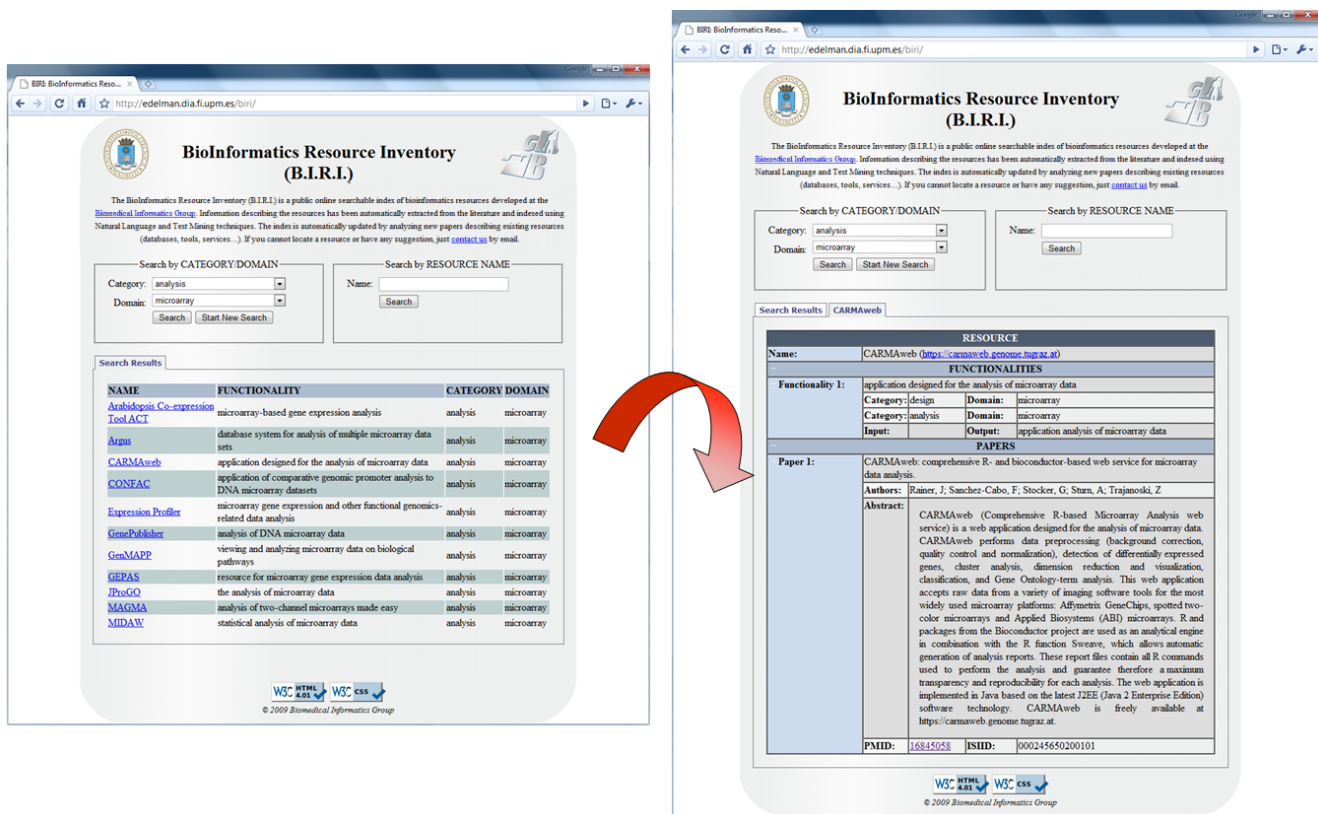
BIRI: BioInformatics Reso... ×

Google

http://edelman.dia.fi.upm.es/biri/

BioInformatics Resource Inventory (B.I.R.I.)

The BioInformatics Resource Inventory (B.I.R.I.) is a public online searchable index of bioinformatics resources developed at the Biomedical Informatics Group. Information describing the resources has been automatically extracted from the literature and indexed using Natural Language and Text Mining techniques. The index is automatically updated by analyzing new papers describing existing resources (databases, tools, services...). If you cannot locate a resource or have any suggestion, just contact us by email.

Search by CATEGORY/DOMAIN

Category: analysis

Domain: microarray

Search Start New Search

Search by RESOURCE NAME

Name:

Search

Search Results

| NAME | FUNCTIONALITY | CATEGORY | DOMAIN |
|---|---|---|---|
| Arabidopsis Co-expression Tool ACT | microarray-based gene expression analysis | analysis | microarray |
| Argus | database system for analysis of multiple microarray data sets | analysis | microarray |
| CARMAweb | application designed for the analysis of microarray data | analysis | microarray |
| CONFAC | application of comparative genomic promoter analysis to DNA microarray datasets | analysis | microarray |
| Expression Profiler | microarray gene expression and other functional genomics-related data analysis | analysis | microarray |
| GenePublisher | analysis of DNA microarray data | analysis | microarray |
| GenMAPP | viewing and analyzing microarray data on biological pathways | analysis | microarray |
| GEPAS | resource for microarray gene expression data analysis | analysis | microarray |
| JProGO | the analysis of microarray data | analysis | microarray |
| MAGMA | analysis of two-channel microarrays made easy | analysis | microarray |
| MIDAW | statistical analysis of microarray data | analysis | microarray |

W3C HTML 4.01 W3C CSS

© 2009 Biomedical Informatics Group

BIRI: BioInformatics Reso... ×

Google

http://edelman.dia.fi.upm.es/biri/

BioInformatics Resource Inventory (B.I.R.I.)

The BioInformatics Resource Inventory (B.I.R.I.) is a public online searchable index of bioinformatics resources developed at the Biomedical Informatics Group. Information describing the resources has been automatically extracted from the literature and indexed using Natural Language and Text Mining techniques. The index is automatically updated by analyzing new papers describing existing resources (databases, tools, services...). If you cannot locate a resource or have any suggestion, just contact us by email.

Search by CATEGORY/DOMAIN

Category: analysis

Domain: microarray

Search Start New Search

Search by RESOURCE NAME

Name:

Search

Search Results CARMAweb

RESOURCE

Name: CARMAweb (https://carmaweb.genome.tugraz.at)

FUNCTIONALITIES

Functionality 1: application designed for the analysis of microarray data

| Category: | design | Domain: | microarray |
|---|---|---|---|
| Category: | analysis | Domain: | microarray |
| Input: | | Output: | application analysis of microarray data |

PAPERS

Paper 1: CARMAweb: comprehensive R- and bioconductor-based web service for microarray data analysis.

Authors: Rainer, J; Sanchez-Cabo, F; Stocker, G; Sturn, A; Trajanoski, Z

Abstract: CARMAweb (Comprehensive R-based Microarray Analysis web service) is a web application designed for the analysis of microarray data. CARMAweb performs data preprocessing (background correction, quality control and normalization), detection of differentially expressed genes, cluster analysis, dimension reduction and visualization, classification, and Gene Ontology-term analysis. This web application accepts raw data from a variety of imaging software tools for the most widely used microarray platforms: Affymetrix GeneChips, spotted two-color microarrays and Applied Biosystems (ABI) microarrays. R and packages from the Bioconductor project are used as an analytical engine in combination with the R function Sweave, which allows automatic generation of analysis reports. These report files contain all R commands used to perform the analysis and guarantee therefore a maximum transparency and reproducibility for each analysis. The web application is implemented in Java based on the latest J2EE (Java 2 Enterprise Edition) software technology. CARMAweb is freely available at https://carmaweb.genome.tugraz.at.

PMID: 16845058 ISIID: 000245650200101

W3C HTML 4.01 W3C CSS

© 2009 Biomedical Informatics Group